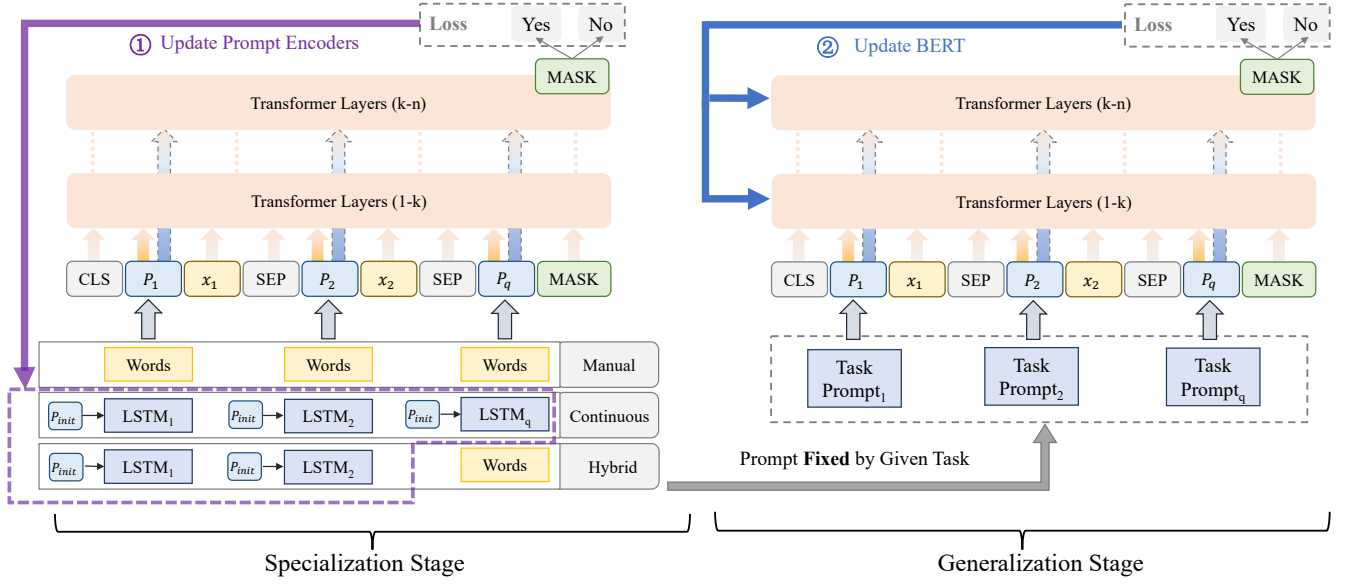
Loss Yes No

① Update Prompt Encoders

MASK

Transformer Layers (k-n)

Transformer Layers (1-k)

CLS $P_1$ $x_1$ SEP $P_2$ $x_2$ SEP $P_q$ MASK

Words Words Words Manual

$P_{init}$ LSTM$_1$ $P_{init}$ LSTM$_2$ $P_{init}$ LSTM$_q$ Continuous

$P_{init}$ LSTM$_1$ $P_{init}$ LSTM$_2$ Words Hybrid

Specialization Stage

Loss Yes No

② Update BERT

MASK

Transformer Layers (k-n)

Transformer Layers (1-k)

CLS $P_1$ $x_1$ SEP $P_2$ $x_2$ SEP $P_q$ MASK

Task Prompt$_1$ Task Prompt$_2$ Task Prompt$_q$

Prompt **Fixed** by Given Task

Generalization Stage